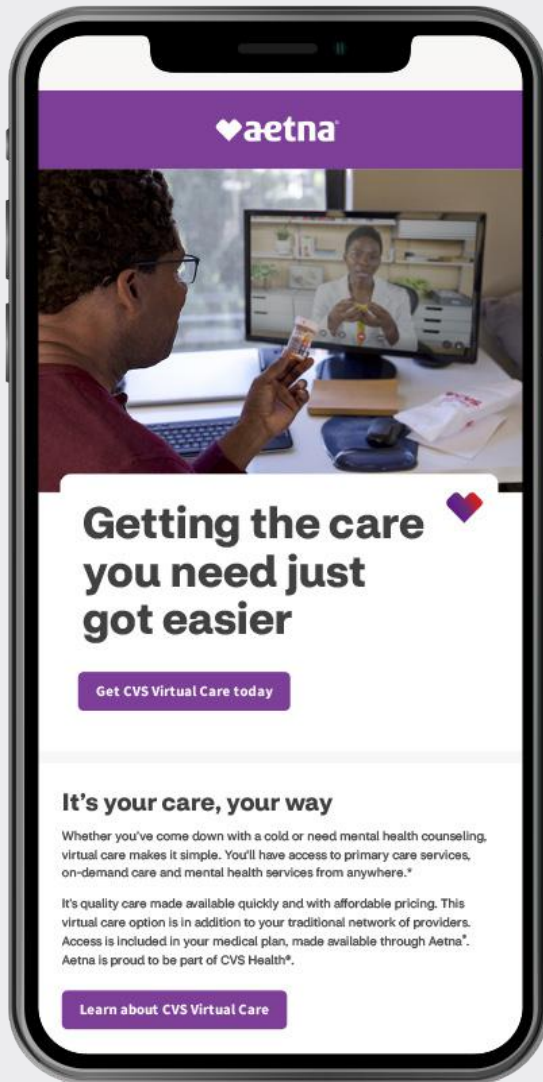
♥aetna

Getting the care you need just got easier

Get CVS Virtual Care today

It's your care, your way

Whether you've come down with a cold or need mental health counseling, virtual care makes it simple. You'll have access to primary care services, on-demand care and mental health services from anywhere.*

It's quality care made available quickly and with affordable pricing. This virtual care option is in addition to your traditional network of providers. Access is included in your medical plan, made available through Aetna®. Aetna is proud to be part of CVS Health®.

Learn about CVS Virtual Care